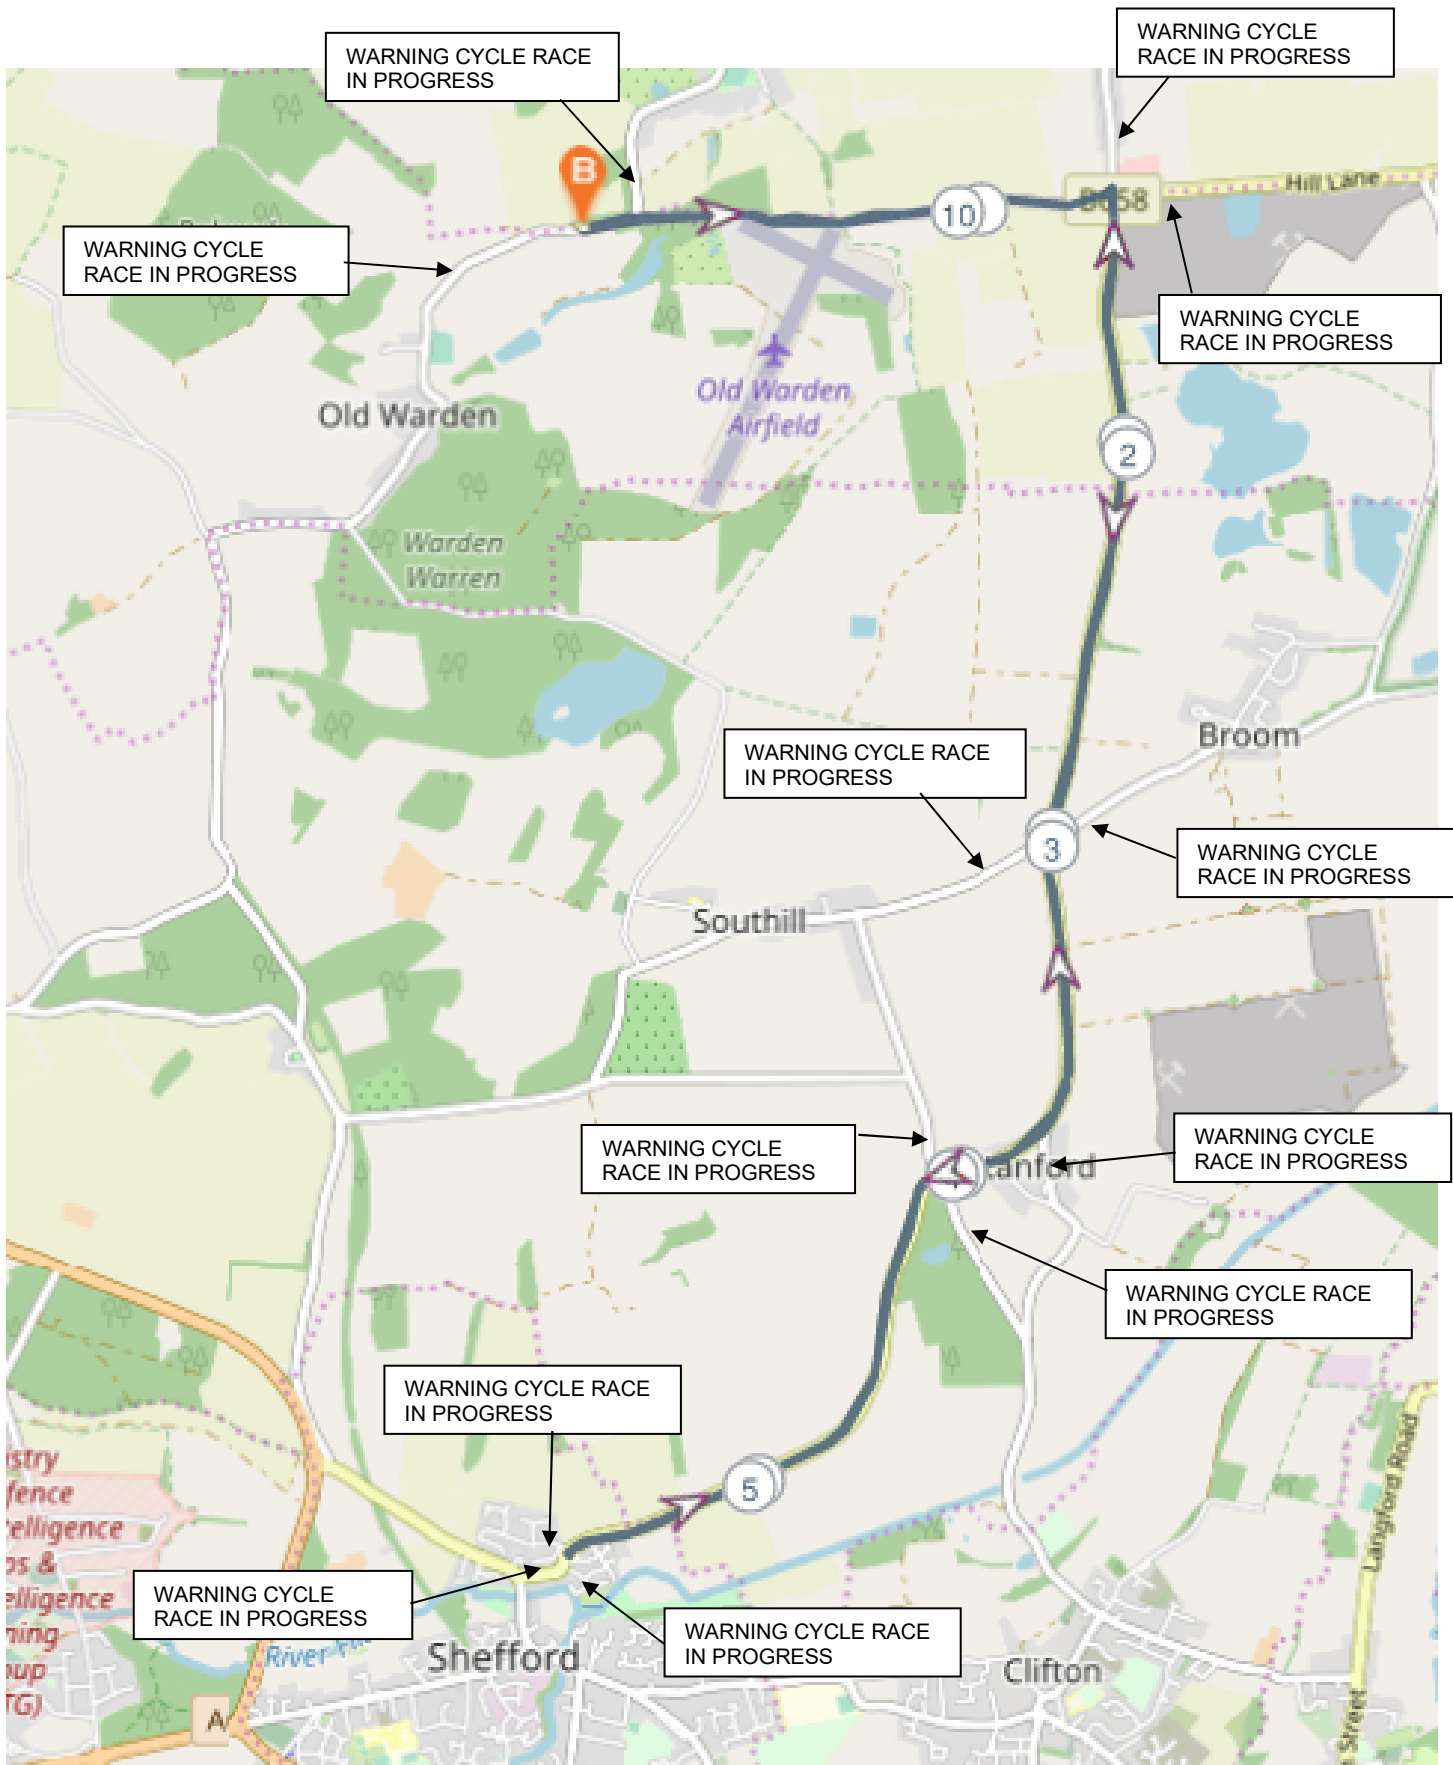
WARNING CYCLE RACE IN PROGRESS

WARNING CYCLE RACE IN PROGRESS

B

10

B658

Hill Lane

WARNING CYCLE RACE IN PROGRESS

WARNING CYCLE RACE IN PROGRESS

Old Warden

Old Warden Airfield

2

Warden Warren

Broom

WARNING CYCLE RACE IN PROGRESS

3

WARNING CYCLE RACE IN PROGRESS

Southill

WARNING CYCLE RACE IN PROGRESS

WARNING CYCLE RACE IN PROGRESS

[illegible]anford

WARNING CYCLE RACE IN PROGRESS

WARNING CYCLE RACE IN PROGRESS

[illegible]istry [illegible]fence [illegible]elligence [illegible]ps & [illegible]elligence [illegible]ning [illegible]oup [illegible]TG)

5

Langford Road

WARNING CYCLE RACE IN PROGRESS

River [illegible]

WARNING CYCLE RACE IN PROGRESS

Shefford

Clifton

A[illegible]

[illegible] Street